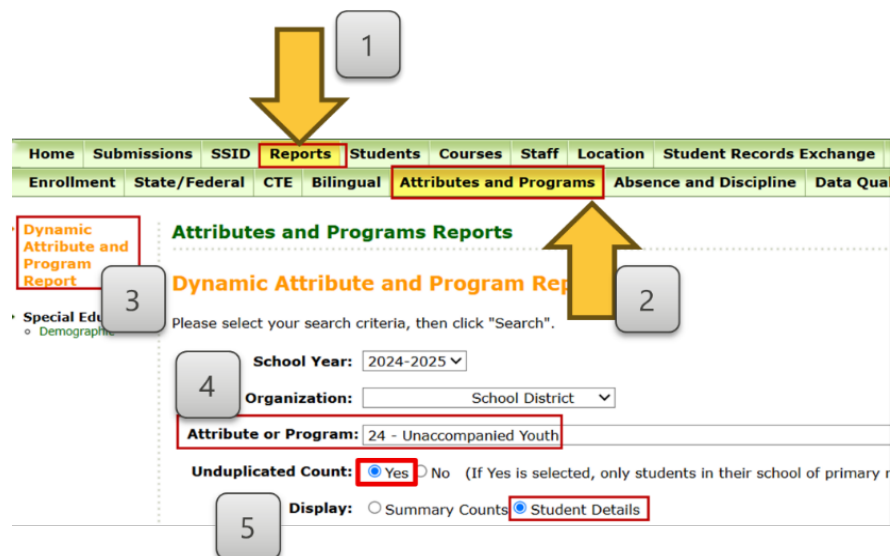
1

Home Submissions SSID Reports Students Courses Staff Location Student Records Exchange

Enrollment State/Federal CTE Bilingual Attributes and Programs Absence and Discipline Data Qua

Dynamic Attribute and Program Report

3

Special Edu

Demographic

Attributes and Programs Reports

Dynamic Attribute and Program Rep

2

Please select your search criteria, then click "Search".

School Year: 2024-2025

4

Organization: School District

Attribute or Program: 24 - Unaccompanied Youth

Unduplicated Count: Yes No (If Yes is selected, only students in their school of primary r

Display: Summary Counts Student Details

5